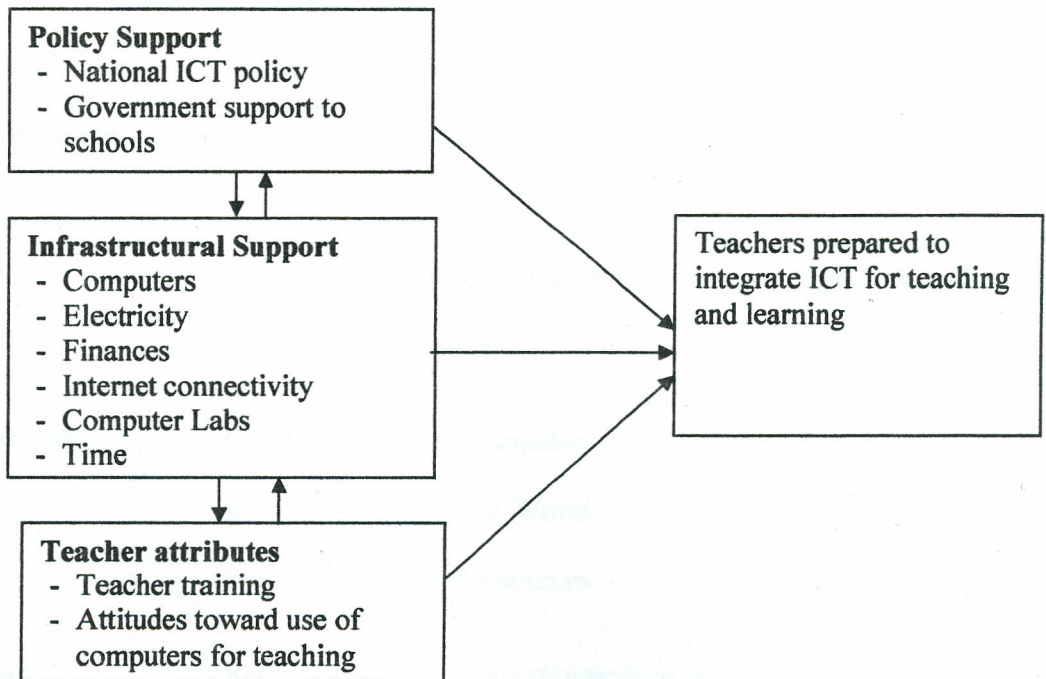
**Policy Support**
- National ICT policy
- Government support to schools

**Infrastructural Support**
- Computers
- Electricity
- Finances
- Internet connectivity
- Computer Labs
- Time

**Teacher attributes**
- Teacher training
- Attitudes toward use of computers for teaching

Teachers prepared to integrate ICT for teaching and learning